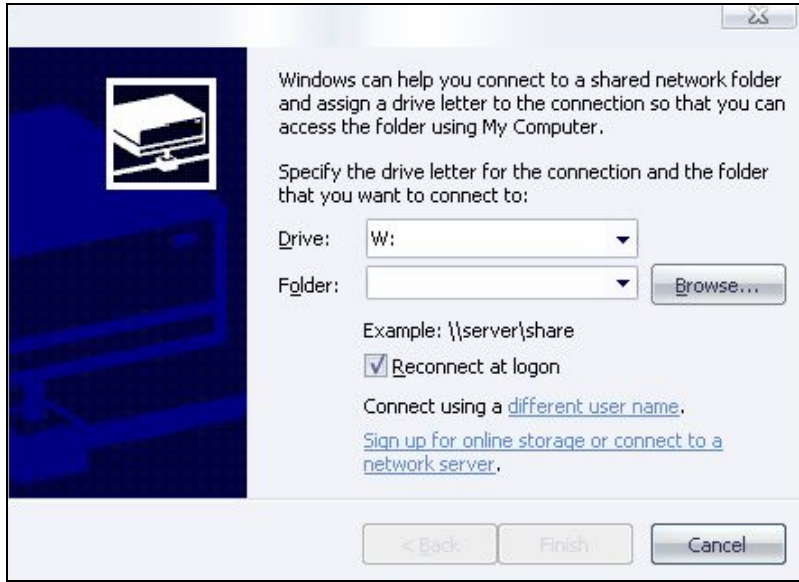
Windows can help you connect to a shared network folder and assign a drive letter to the connection so that you can access the folder using My Computer.

Specify the drive letter for the connection and the folder that you want to connect to:

Drive: W:

Folder:

Browse...

Example: \\server\share

Reconnect at logon

Connect using a different user name.

Sign up for online storage or connect to a network server.

< Back

Finish

Cancel